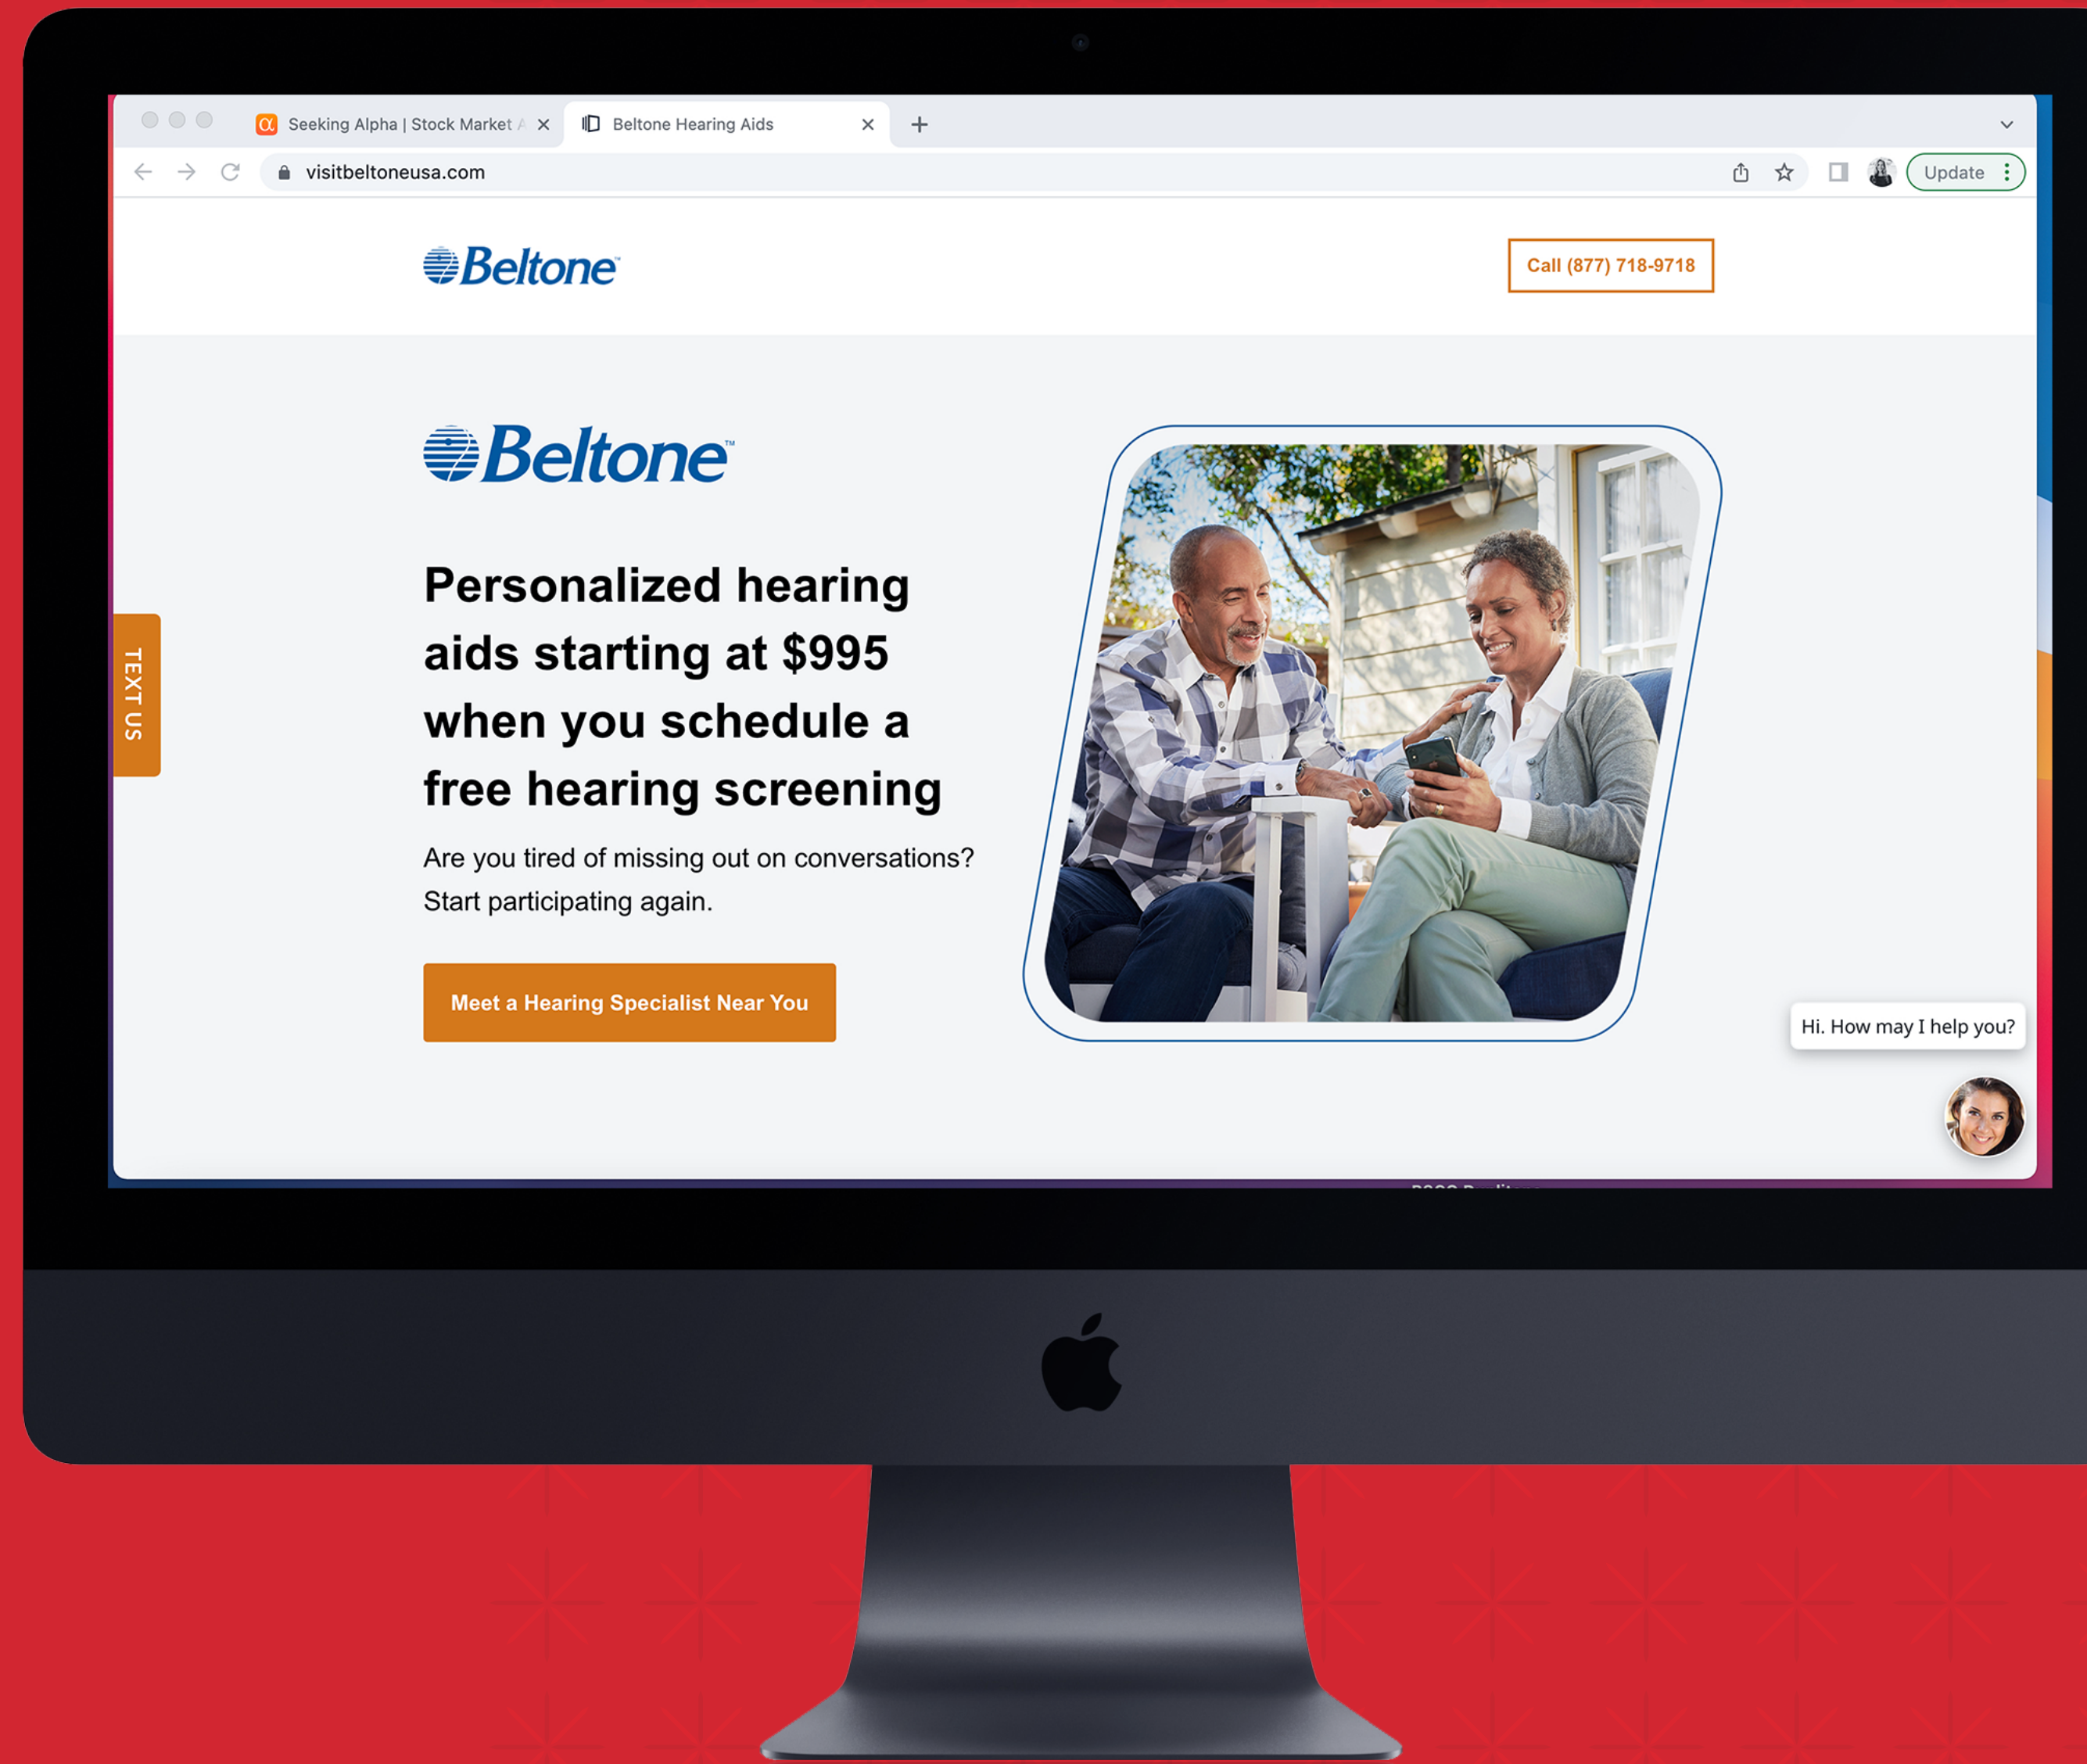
Seeking Alpha | Stock Market A
Beltone Hearing Aids
visitbeltoneusa.com
Update

Beltone
Call (877) 718-9718

TEXT US

Beltone

Personalized hearing aids starting at $995 when you schedule a free hearing screening

Are you tired of missing out on conversations? Start participating again.

Meet a Hearing Specialist Near You

Hi. How may I help you?